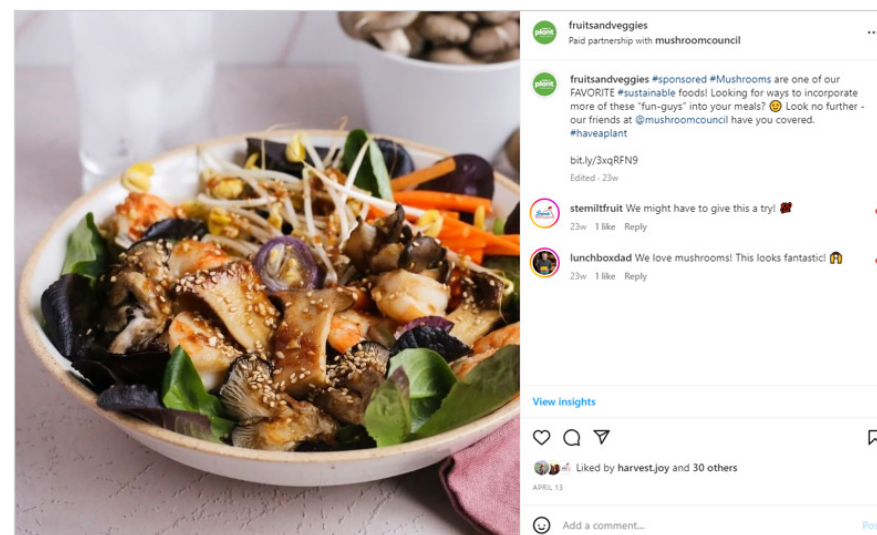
plant

fruitsandveggies
Paid partnership with mushroomcouncil

plant

fruitsandveggies #sponsored #Mushrooms are one of our FAVORITE #sustainable foods! Looking for ways to incorporate more of these "fun-guys" into your meals? 🙂 Look no further - our friends at @mushroomcouncil have you covered. #haveaplant

bit.ly/3xqRFN9

Edited · 23w

stemiltfruit We might have to give this a try! 🍒
23w 1 like Reply

lunchboxdad We love mushrooms! This looks fantastic! 🙌
23w 1 like Reply

View insights

Liked by harvest.joy and 30 others

APRIL 13

Add a comment...

Po